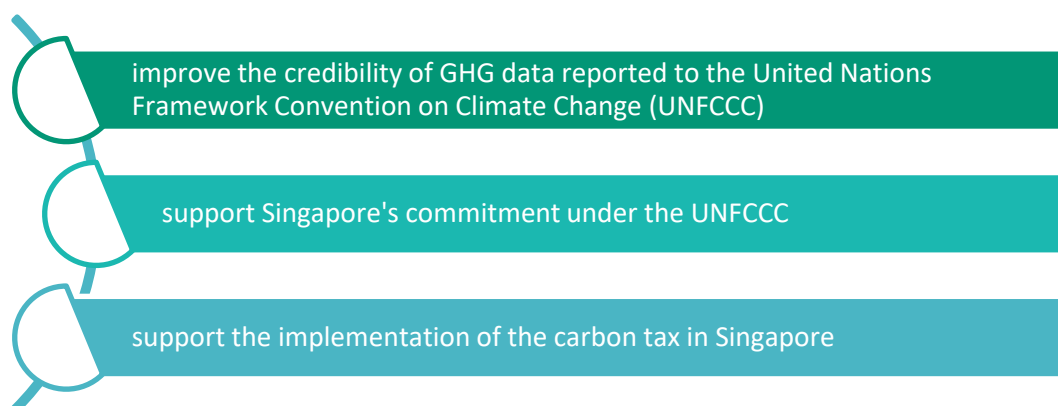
improve the credibility of GHG data reported to the United Nations Framework Convention on Climate Change (UNFCCC)

support Singapore's commitment under the UNFCCC

support the implementation of the carbon tax in Singapore